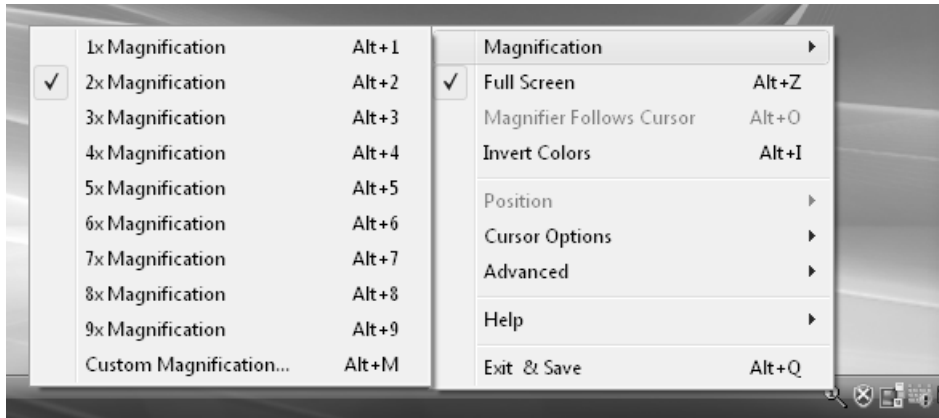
1x Magnification Alt+1
✓ 2x Magnification Alt+2
3x Magnification Alt+3
4x Magnification Alt+4
5x Magnification Alt+5
6x Magnification Alt+6
7x Magnification Alt+7
8x Magnification Alt+8
9x Magnification Alt+9
Custom Magnification... Alt+M

Magnification
✓ Full Screen Alt+Z
Magnifier Follows Cursor Alt+O
Invert Colors Alt+I
Position
Cursor Options
Advanced
Help
Exit & Save Alt+Q